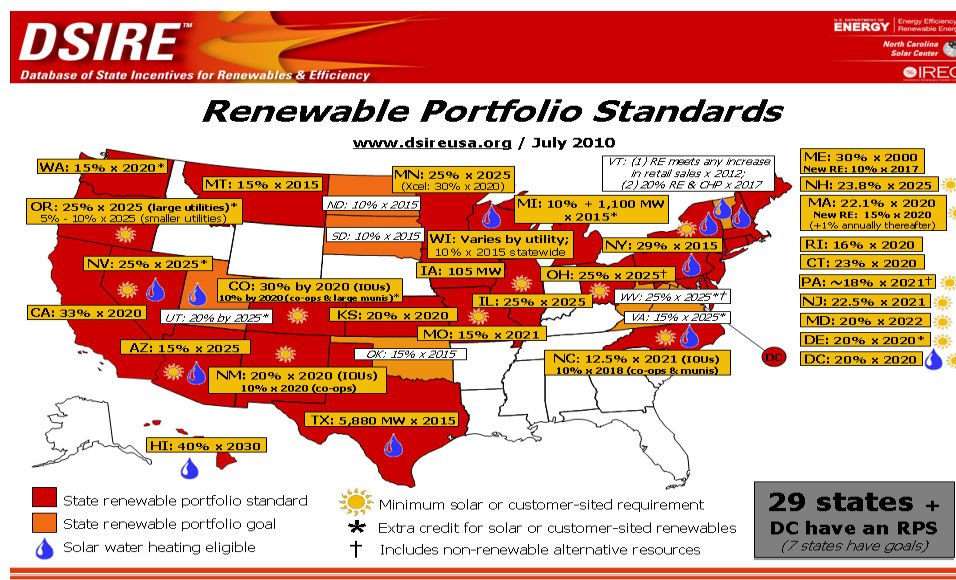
DSIRE™
Database of State Incentives for Renewables & Efficiency

U.S. DEPARTMENT OF ENERGY | Energy Efficiency & Renewable Energy
North Carolina Solar Center
IREC

Renewable Portfolio Standards
www.dsireusa.org / July 2010

WA: 15% x 2020*
OR: 25% x 2025 (large utilities)* 5% - 10% x 2025 (smaller utilities)
MT: 15% x 2015
MN: 25% x 2025 (Xcel: 30% x 2020)
ND: 10% x 2015
SD: 10% x 2015
WI: Varies by utility; 10% x 2015 statewide
MI: 10% + 1,100 MW x 2015*
VT: (1) RE meets any increase in retail sales x 2012; (2) 20% RE & CHP x 2017
ME: 30% x 2000 New RE: 10% x 2017
NH: 23.8% x 2025
MA: 22.1% x 2020 New RE: 15% x 2020 (+1% annually thereafter)
RI: 16% x 2020
CT: 23% x 2020
NY: 29% x 2015
PA: ~18% x 2021†
NJ: 22.5% x 2021
MD: 20% x 2022
DE: 20% x 2020*
DC: 20% x 2020
NV: 25% x 2025*
CO: 30% by 2020 (IOUs) 10% by 2020 (co-ops & large munis)*
IA: 105 MW
OH: 25% x 2025†
UT: 20% by 2025*
KS: 20% x 2020
IL: 25% x 2025
WV: 25% x 2025*†
VA: 15% x 2025*
CA: 33% x 2020
MO: 15% x 2021
OK: 15% x 2015
AZ: 15% x 2025
NM: 20% x 2020 (IOUs) 10% x 2020 (co-ops)
NC: 12.5% x 2021 (IOUs) 10% x 2018 (co-ops & munis)
DC
TX: 5,880 MW x 2015
HI: 40% x 2030

State renewable portfolio standard
State renewable portfolio goal
Solar water heating eligible
Minimum solar or customer-sited requirement
* Extra credit for solar or customer-sited renewables
† Includes non-renewable alternative resources

29 states + DC have an RPS
(7 states have goals)